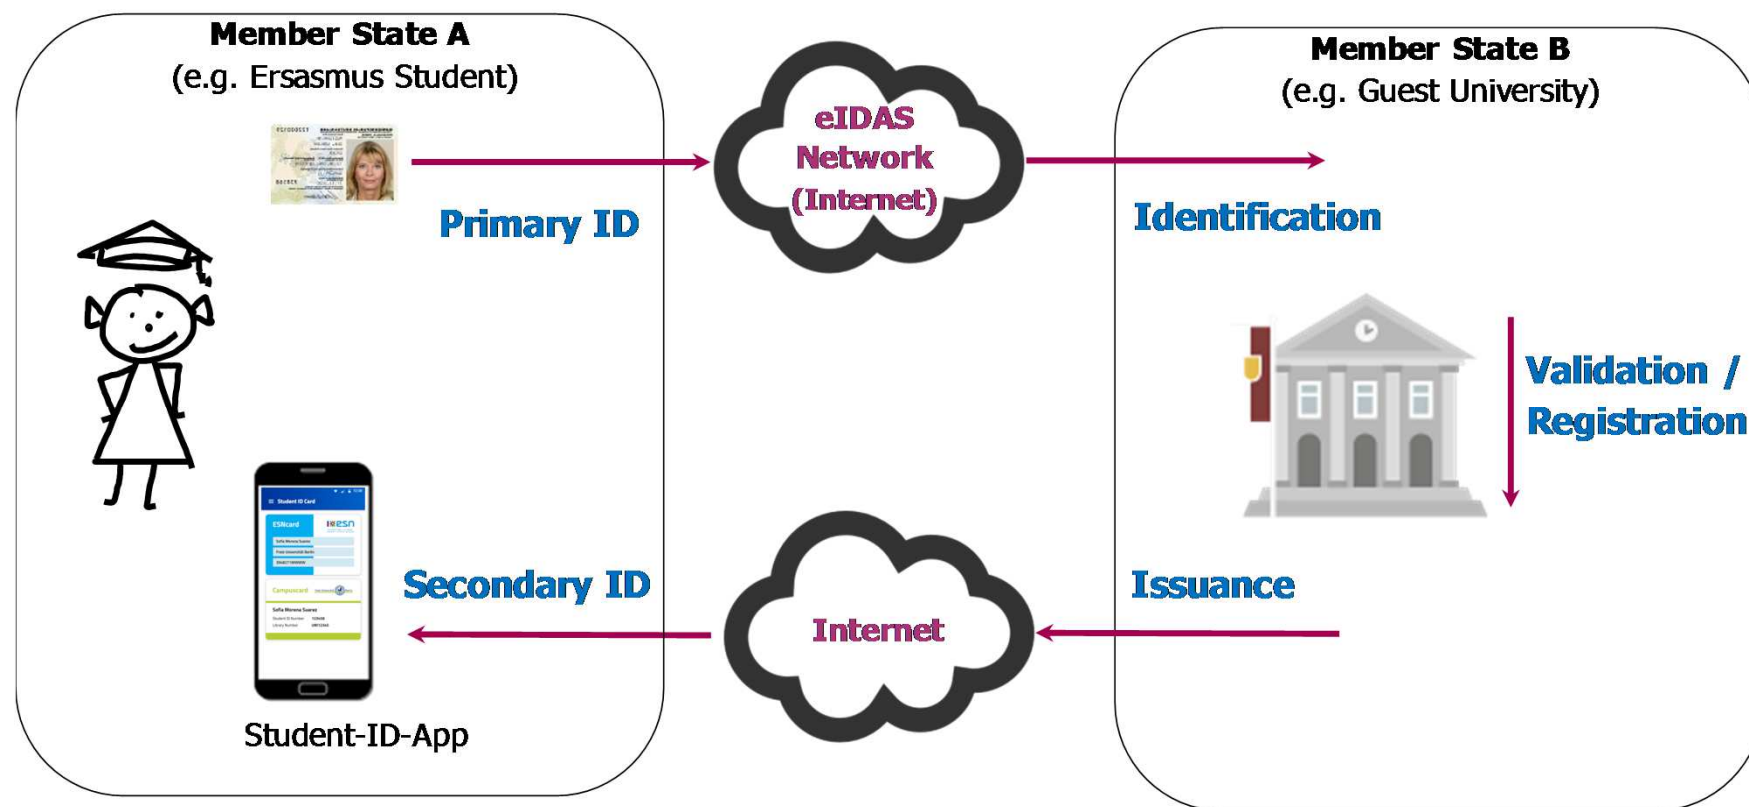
Member State A
(e.g. Ersasmus Student)

Primary ID

eIDAS Network (Internet)

Member State B
(e.g. Guest University)

Identification

Validation / Registration

Student ID Card
ESNcard
Campuscard

Secondary ID

Internet

Issuance

Student-ID-App